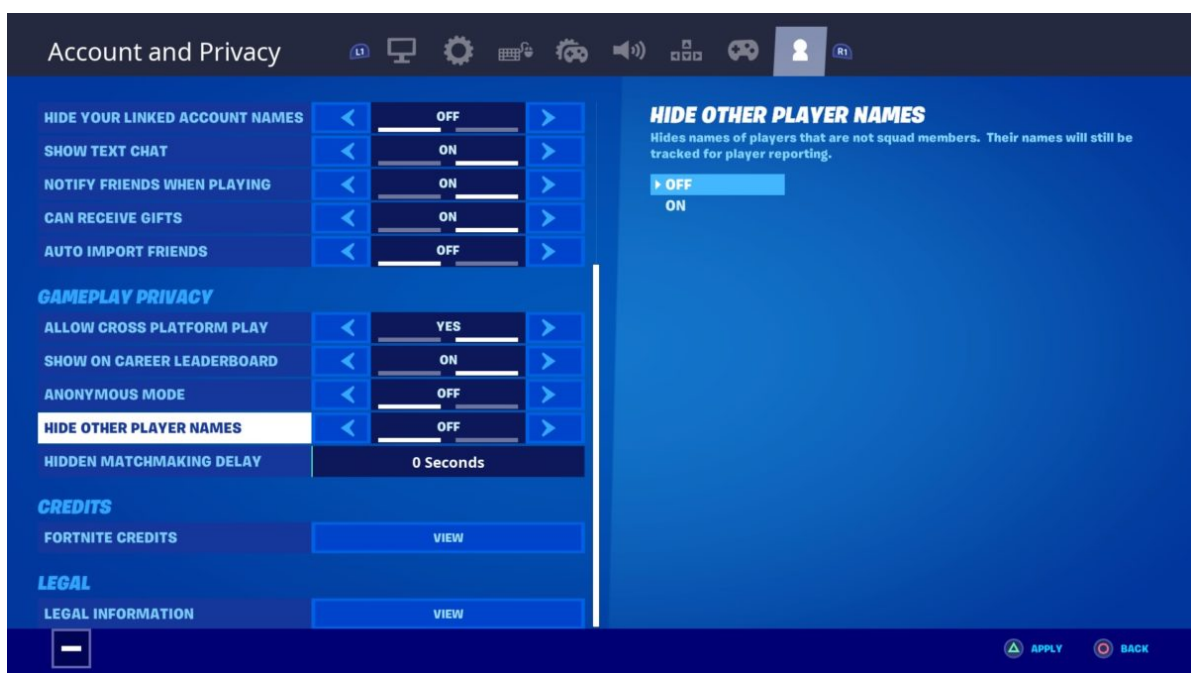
Account and Privacy L1 R1

HIDE YOUR LINKED ACCOUNT NAMES OFF
SHOW TEXT CHAT ON
NOTIFY FRIENDS WHEN PLAYING ON
CAN RECEIVE GIFTS ON
AUTO IMPORT FRIENDS OFF

GAMEPLAY PRIVACY
ALLOW CROSS PLATFORM PLAY YES
SHOW ON CAREER LEADERBOARD ON
ANONYMOUS MODE OFF
HIDE OTHER PLAYER NAMES OFF
HIDDEN MATCHMAKING DELAY 0 Seconds

CREDITS
FORTNITE CREDITS VIEW

LEGAL
LEGAL INFORMATION VIEW

HIDE OTHER PLAYER NAMES
Hides names of players that are not squad members. Their names will still be tracked for player reporting.

OFF
ON

APPLY BACK